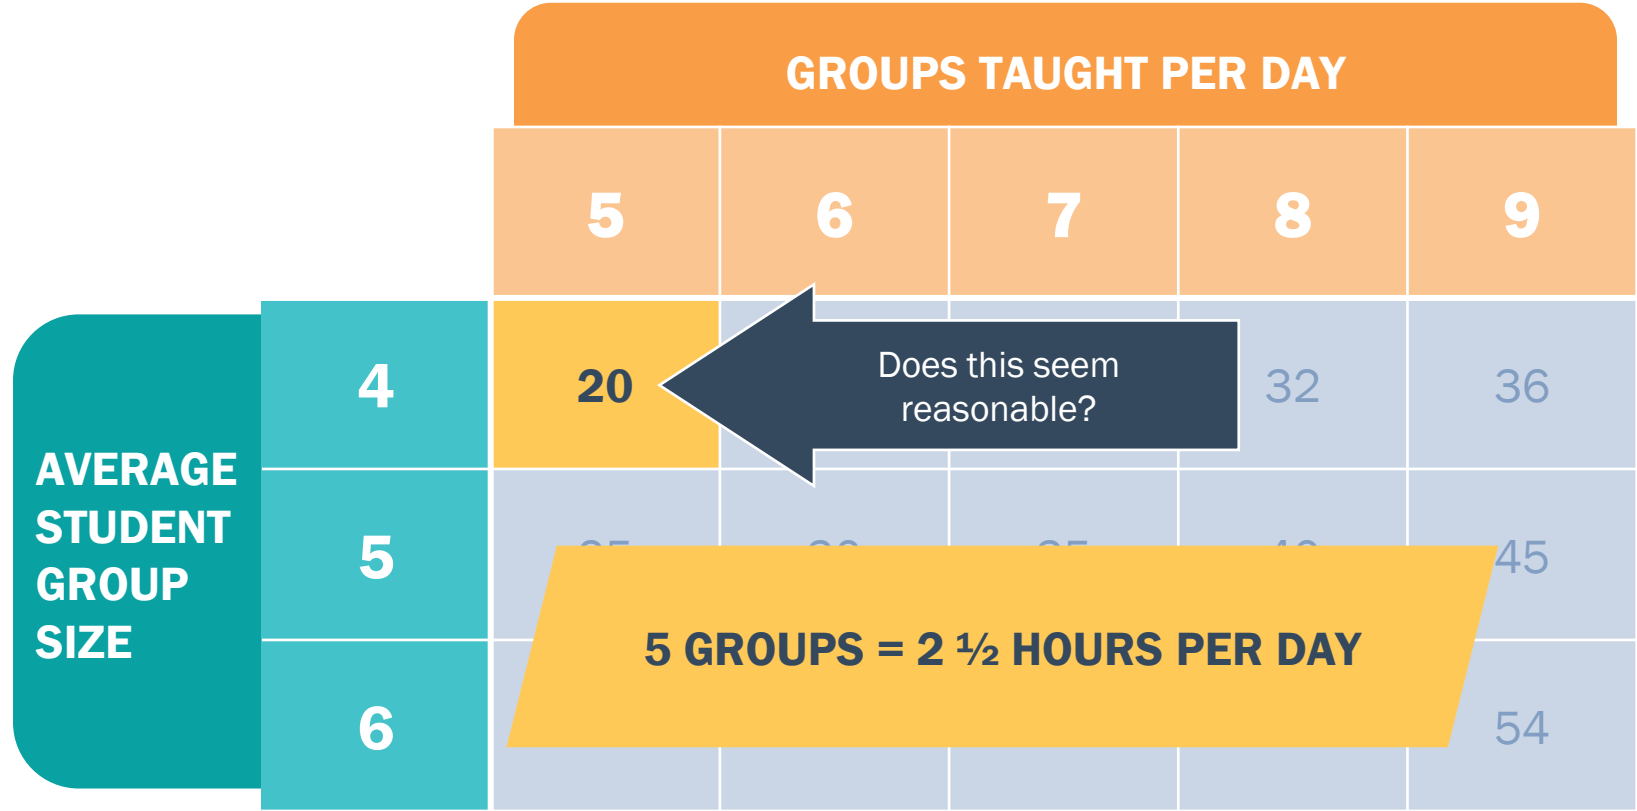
GROUPS TAUGHT PER DAY

AVERAGE STUDENT GROUP SIZE

|   | 5 | 6 | 7 | 8 | 9 |
|---|---|---|---|---|---|
| 4 | 20 | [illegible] | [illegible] | 32 | 36 |
| 5 | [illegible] | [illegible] | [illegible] | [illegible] | 45 |
| 6 | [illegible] | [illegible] | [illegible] | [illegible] | 54 |

Does this seem reasonable?

5 GROUPS = 2 ½ HOURS PER DAY